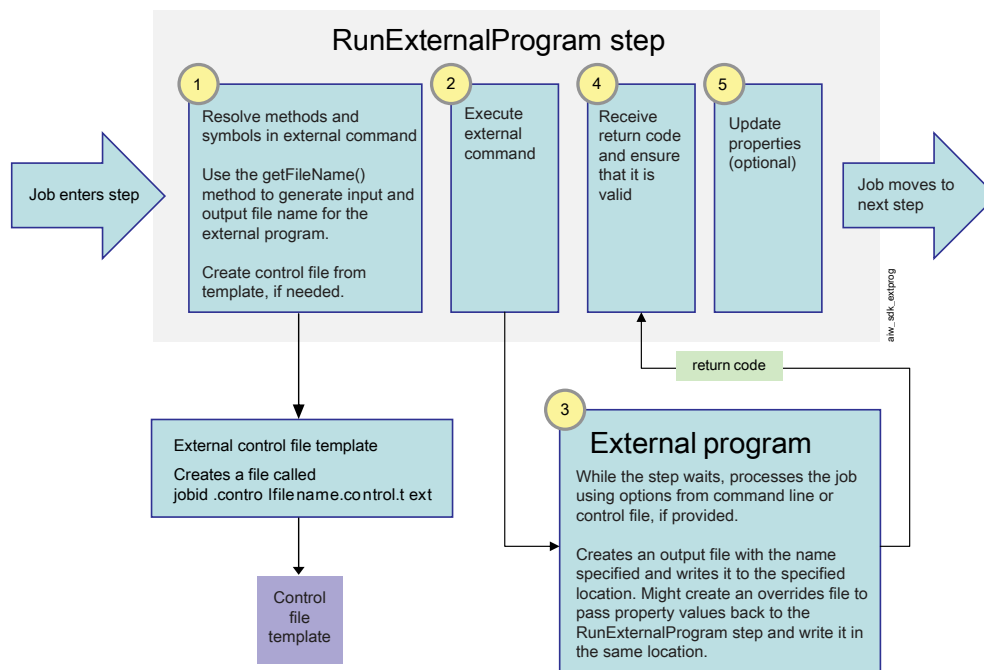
RunExternalProgram step

Job enters step

1
Resolve methods and symbols in external command

Use the getFileName() method to generate input and output file name for the external program.

Create control file from template, if needed.

2
Execute external command

4
Receive return code and ensure that it is valid

5
Update properties (optional)

Job moves to next step

aiw_sdk_extprog

return code

External control file template
Creates a file called jobid .contro lfilename.control.t ext

Control file template

3
External program
While the step waits, processes the job using options from command line or control file, if provided.

Creates an output file with the name specified and writes it to the specified location. Might create an overrides file to pass property values back to the RunExternalProgram step and write it in the same location.